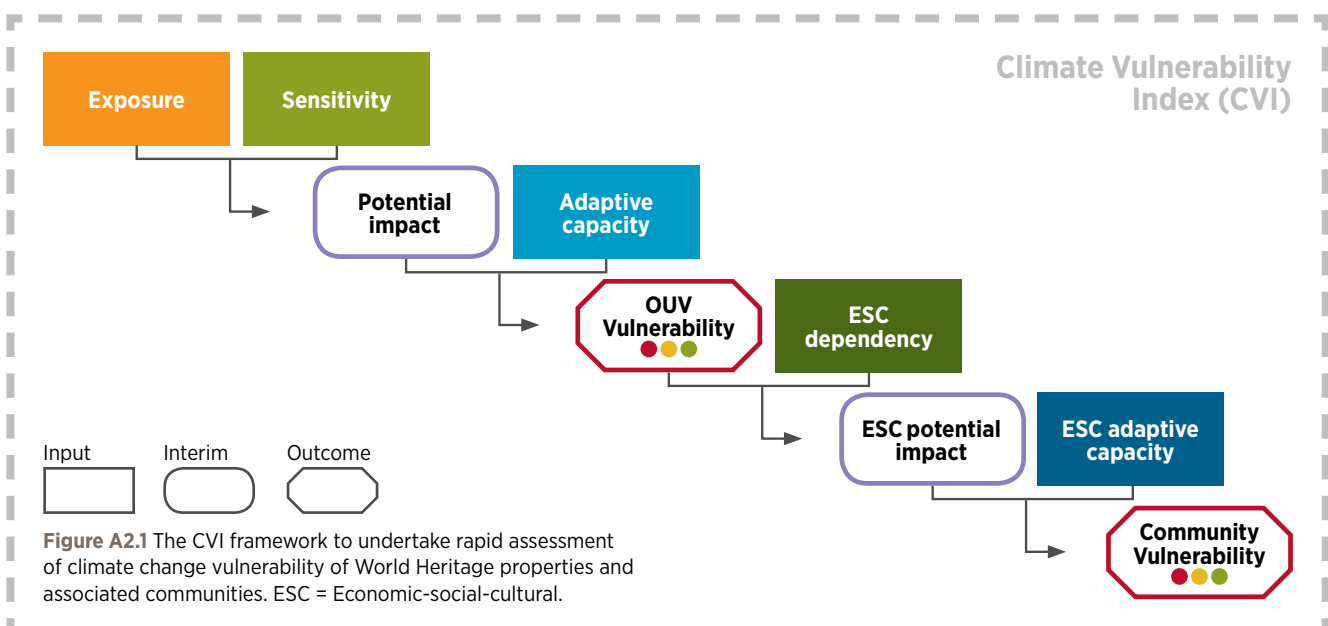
Climate Vulnerability Index (CVI)

Exposure

Sensitivity

Potential impact

Adaptive capacity

OUV Vulnerability

ESC dependency

ESC potential impact

ESC adaptive capacity

Community Vulnerability

Input

Interim

Outcome

Figure A2.1 The CVI framework to undertake rapid assessment of climate change vulnerability of World Heritage properties and associated communities. ESC = Economic-social-cultural.